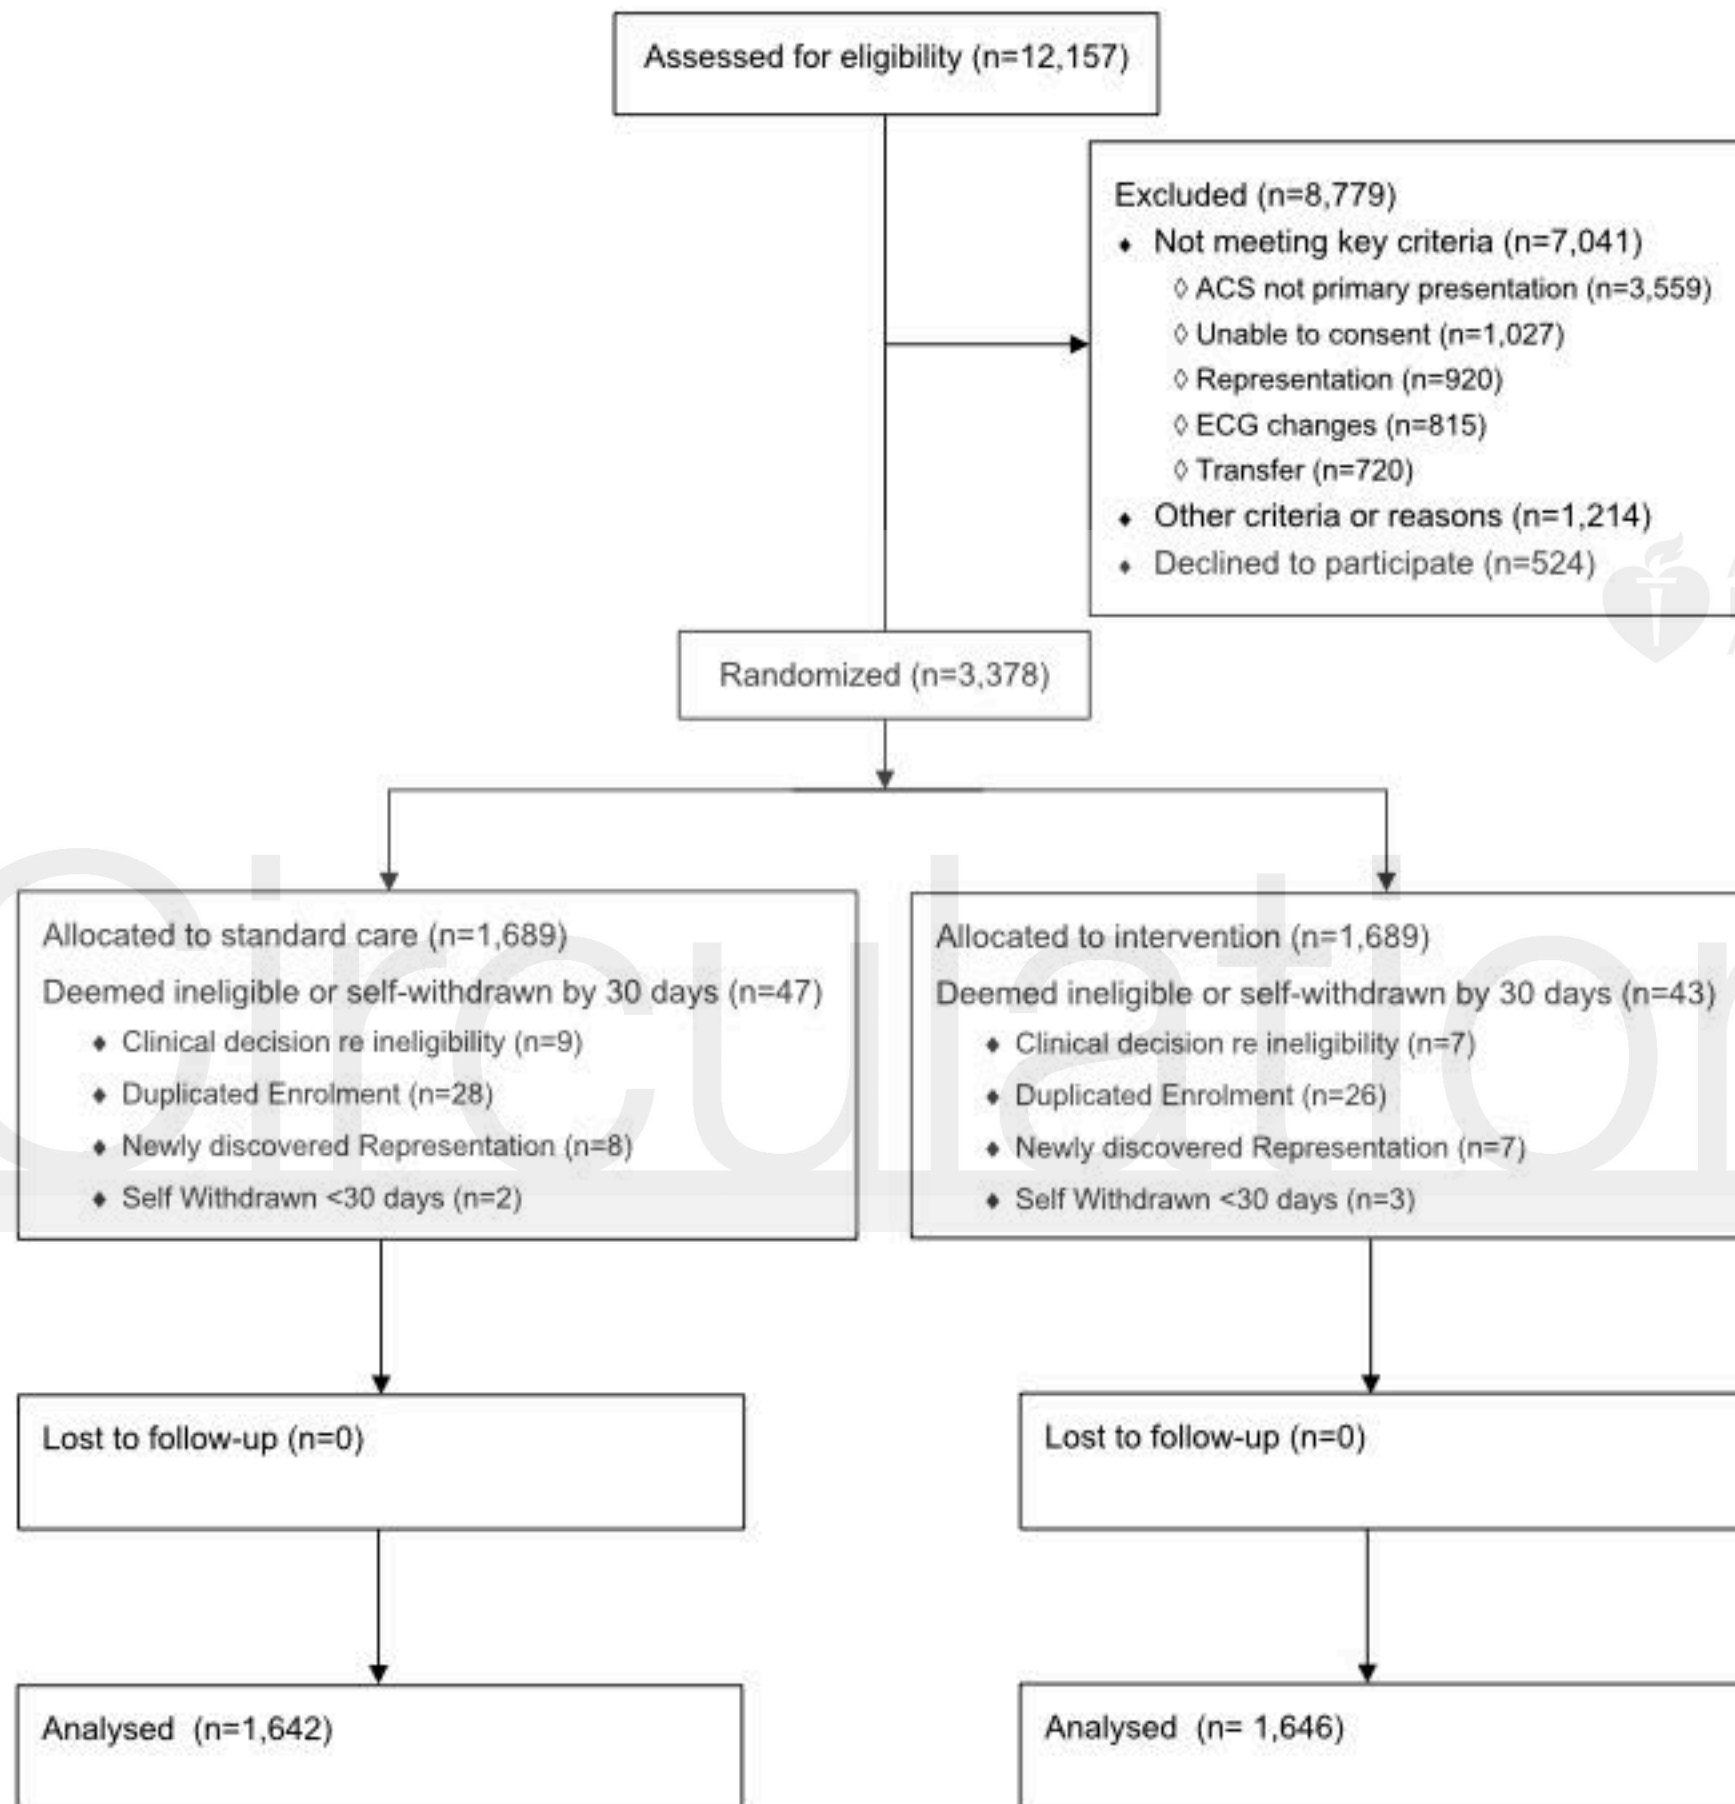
Assessed for eligibility (n=12,157)

Excluded (n=8,779)
♦ Not meeting key criteria (n=7,041)
◊ ACS not primary presentation (n=3,559)
◊ Unable to consent (n=1,027)
◊ Representation (n=920)
◊ ECG changes (n=815)
◊ Transfer (n=720)
♦ Other criteria or reasons (n=1,214)
♦ Declined to participate (n=524)

Randomized (n=3,378)

Allocated to standard care (n=1,689)
Deemed ineligible or self-withdrawn by 30 days (n=47)
♦ Clinical decision re ineligibility (n=9)
♦ Duplicated Enrolment (n=28)
♦ Newly discovered Representation (n=8)
♦ Self Withdrawn <30 days (n=2)

Allocated to intervention (n=1,689)
Deemed ineligible or self-withdrawn by 30 days (n=43)
♦ Clinical decision re ineligibility (n=7)
♦ Duplicated Enrolment (n=26)
♦ Newly discovered Representation (n=7)
♦ Self Withdrawn <30 days (n=3)

Lost to follow-up (n=0)

Lost to follow-up (n=0)

Analysed (n=1,642)

Analysed (n= 1,646)

Circulation